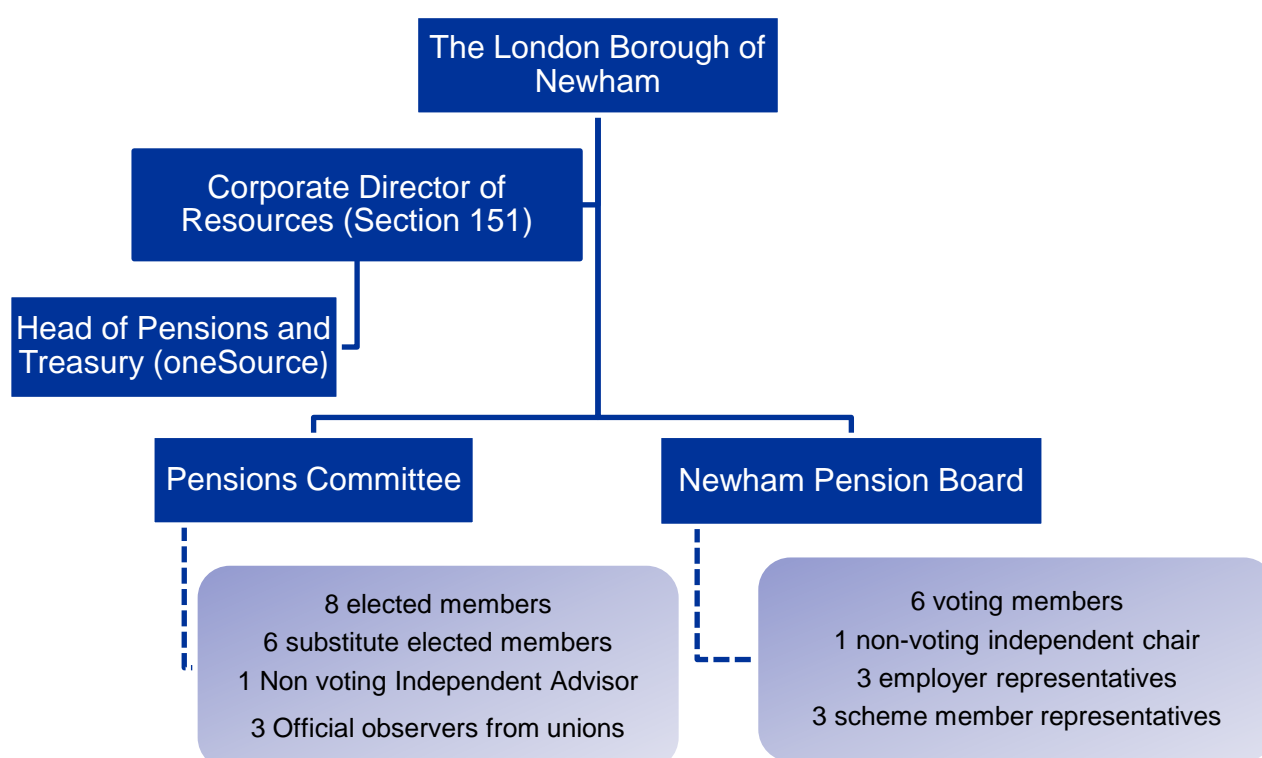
The London Borough of Newham

Corporate Director of Resources (Section 151)

Head of Pensions and Treasury (oneSource)

Pensions Committee

Newham Pension Board

8 elected members
6 substitute elected members
1 Non voting Independent Advisor
3 Official observers from unions

6 voting members
1 non-voting independent chair
3 employer representatives
3 scheme member representatives